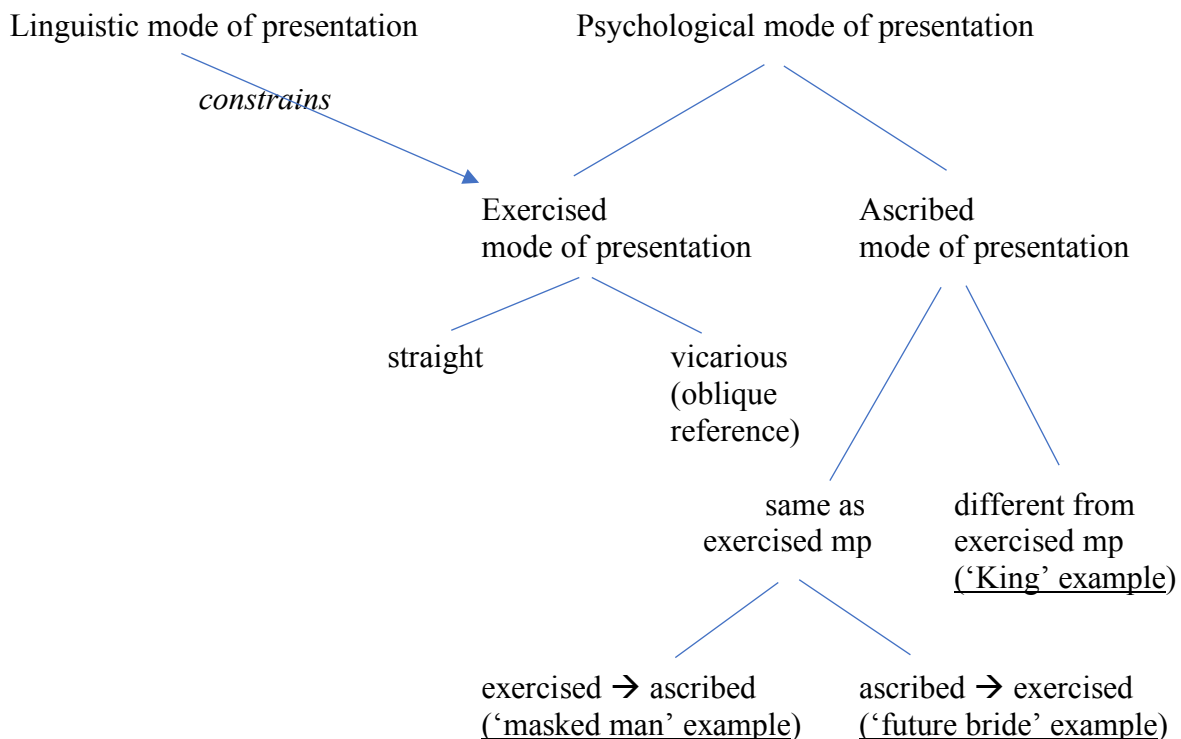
Linguistic mode of presentation

Psychological mode of presentation

constrains

Exercised mode of presentation

Ascribed mode of presentation

straight

vicarious (oblique reference)

same as exercised mp

different from exercised mp (‘King’ example)

exercised $\rightarrow$ ascribed (‘masked man’ example)

ascribed $\rightarrow$ exercised (‘future bride’ example)